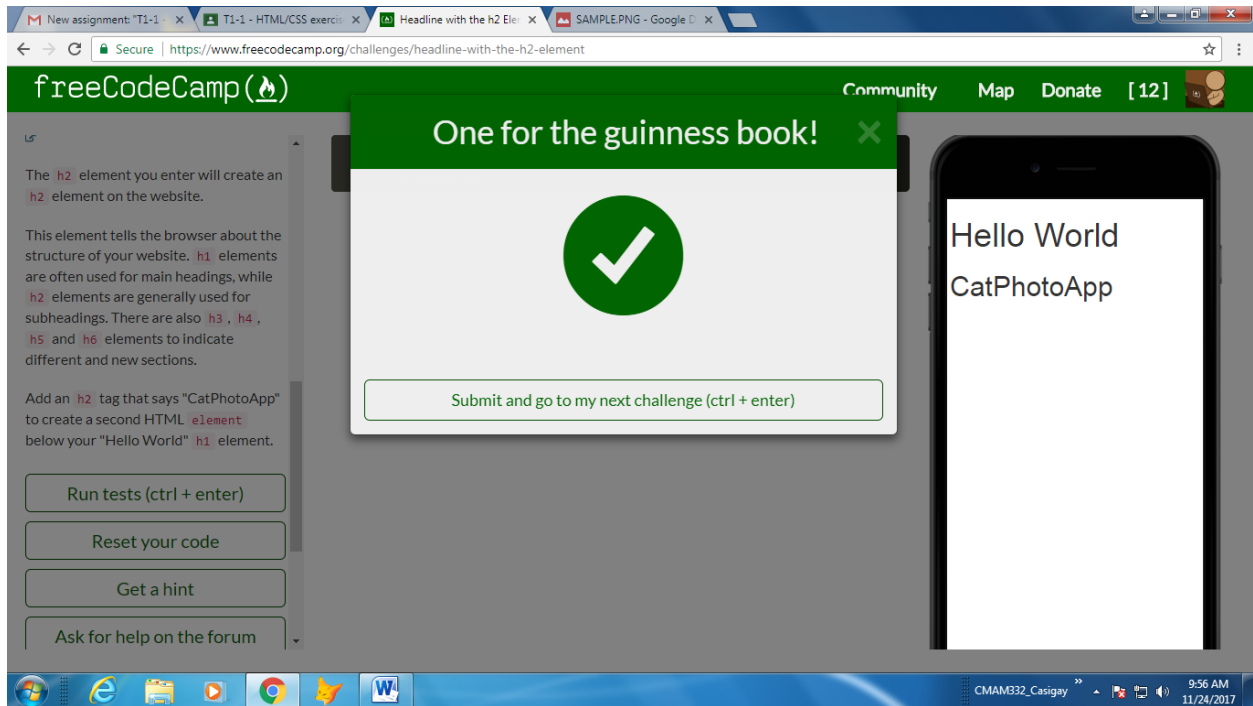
New assignment: "T1-1 ×
T1-1 - HTML/CSS exercis ×
Headline with the h2 Ele ×
SAMPLE.PNG - Google D ×

Secure | https://www.freecodecamp.org/challenges/headline-with-the-h2-element

freeCodeCamp(🔥)
Community Map Donate [12]

The h2 element you enter will create an h2 element on the website.

This element tells the browser about the structure of your website. h1 elements are often used for main headings, while h2 elements are generally used for subheadings. There are also h3, h4, h5 and h6 elements to indicate different and new sections.

Add an h2 tag that says "CatPhotoApp" to create a second HTML element below your "Hello World" h1 element.

Run tests (ctrl + enter)
Reset your code
Get a hint
Ask for help on the forum

One for the guinness book!
×

Submit and go to my next challenge (ctrl + enter)

Hello World
CatPhotoApp

CMAM332_Casigay
9:56 AM
11/24/2017